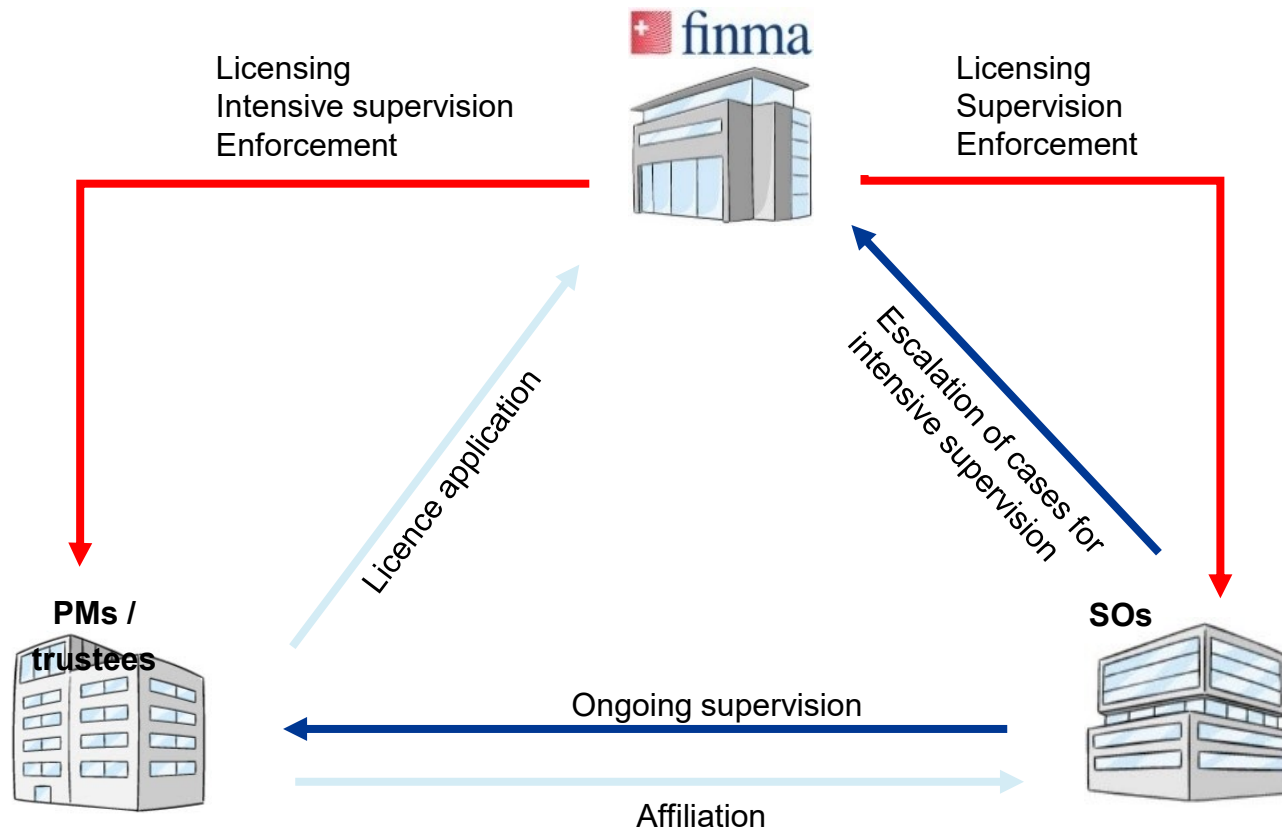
finma

Licensing
Intensive supervision
Enforcement

Licensing
Supervision
Enforcement

Licence application

Escalation of cases for intensive supervision

PMs / trustees

SOs

Ongoing supervision

Affiliation